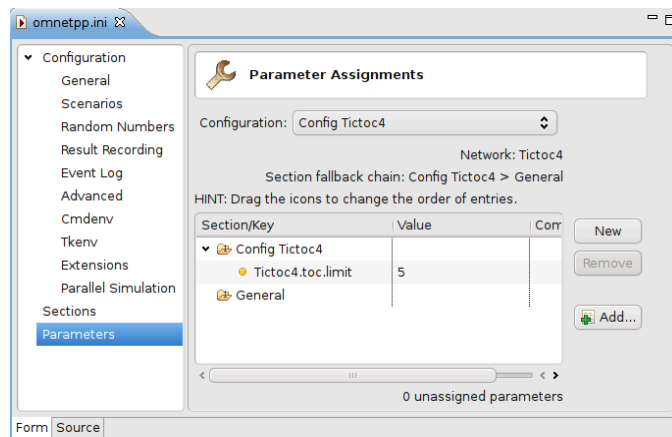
omnetpp.ini

Configuration
General
Scenarios
Random Numbers
Result Recording
Event Log
Advanced
Cmdenv
Tkenv
Extensions
Parallel Simulation
Sections
Parameters

Parameter Assignments

Configuration: Config Tictoc4

Network: Tictoc4
Section fallback chain: Config Tictoc4 > General
HINT: Drag the icons to change the order of entries.

| Section/Key | Value | Com |
|---|---|---|
| Config Tictoc4 | | |
| Tictoc4.toc.limit | 5 | |
| General | | |

New
Remove
Add...

0 unassigned parameters

Form Source